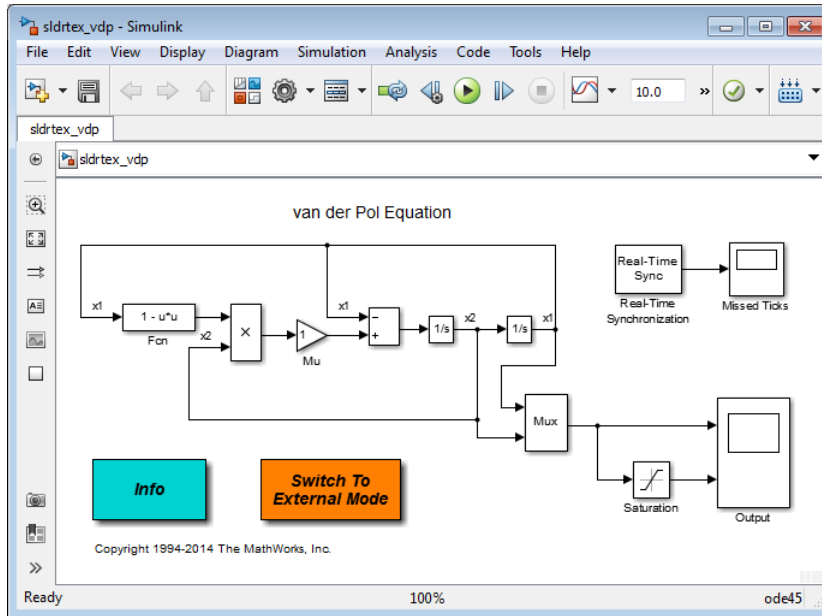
sldrtex_vdp - Simulink

File Edit View Display Diagram Simulation Analysis Code Tools Help

10.0

sldrtex_vdp

sldrtex_vdp

van der Pol Equation

Real-Time Sync

Real-Time Synchronization

Missed Ticks

x1

1 - u*u

Fcn

x2

×

1

Mu

x1

−

+

1/s

x2

1/s

x1

Mux

Info

Switch To External Mode

Saturation

Output

Copyright 1994-2014 The MathWorks, Inc.

Ready

100%

ode45